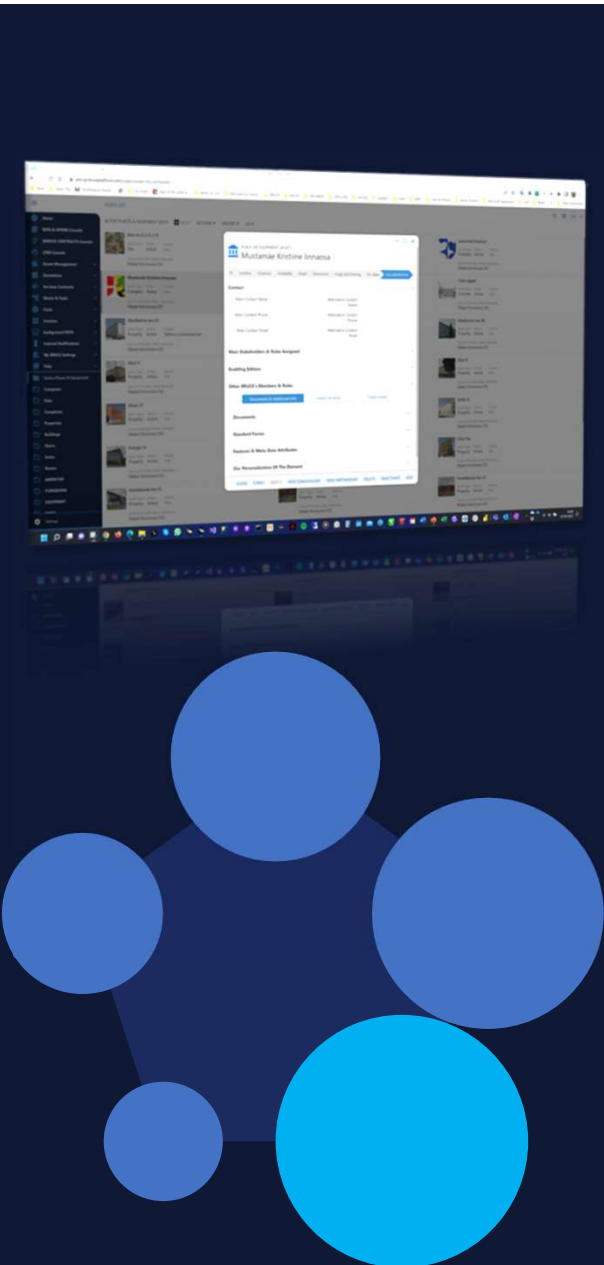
Mustamäe Kristiine linnaosa

Contact

Main Stakeholders & Roles Assigned

Enabling Edition

Other BRUCE's Members & Roles

Documents

Standard Forms

Features & Meta Data Attributes

Our Personalization Of The Element